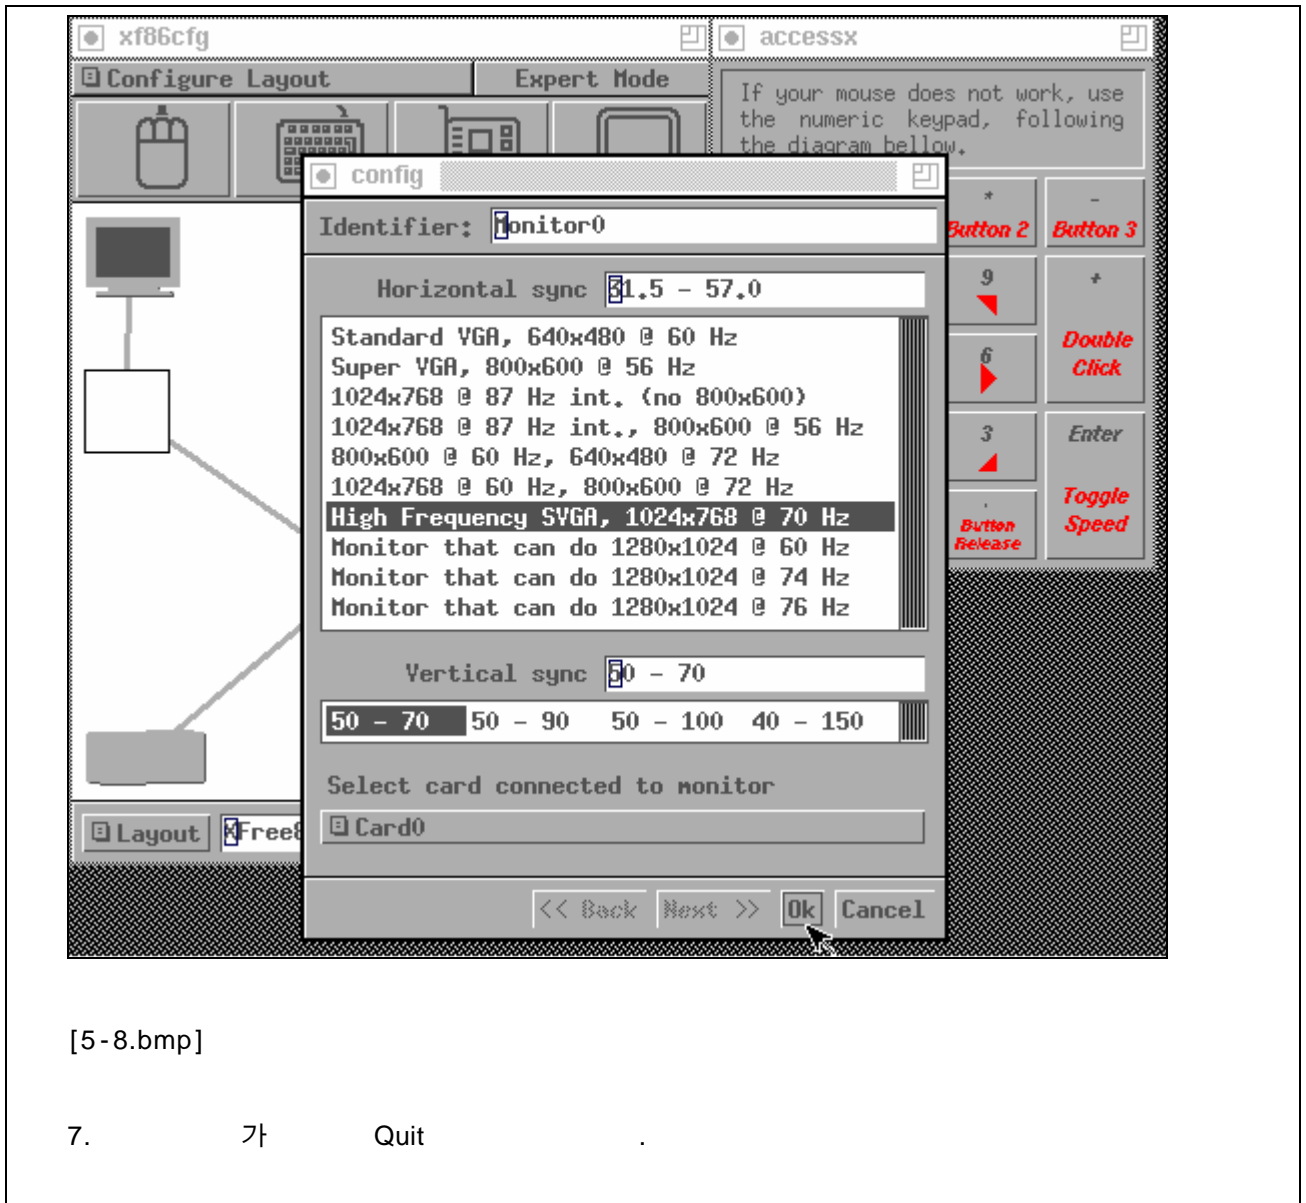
xf86cfg

Configure Layout

Expert Mode

accessx

If your mouse does not work, use the numeric keypad, following the diagram bellow.

config

Identifier: Monitor0

Horizontal sync 31.5 - 57.0

Standard VGA, 640x480 @ 60 Hz
Super VGA, 800x600 @ 56 Hz
1024x768 @ 87 Hz int. (no 800x600)
1024x768 @ 87 Hz int., 800x600 @ 56 Hz
800x600 @ 60 Hz, 640x480 @ 72 Hz
1024x768 @ 60 Hz, 800x600 @ 72 Hz
High Frequency SVGA, 1024x768 @ 70 Hz
Monitor that can do 1280x1024 @ 60 Hz
Monitor that can do 1280x1024 @ 74 Hz
Monitor that can do 1280x1024 @ 76 Hz

Vertical sync 50 - 70

50 - 70 50 - 90 50 - 100 40 - 150

Select card connected to monitor

Card0

<< Back Next >> Ok Cancel

*
Button 2

-
Button 3

9

+
Double Click

6

3

Enter

.
Button Release

Toggle Speed

Layout

XFree8

[5-8.bmp]

7. 가 Quit .